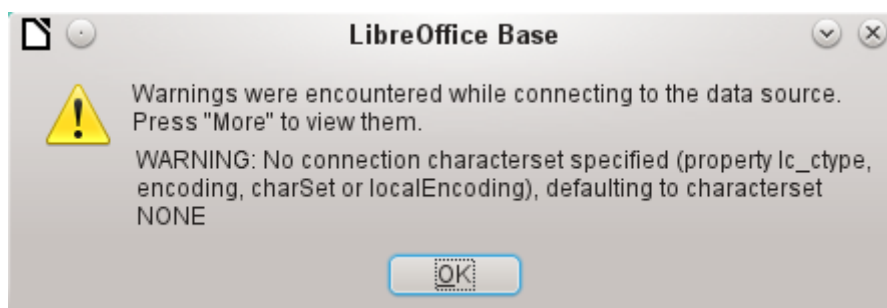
LibreOffice Base

Warnings were encountered while connecting to the data source. Press "More" to view them.

WARNING: No connection characterset specified (property lc_ctype, encoding, charSet or localEncoding), defaulting to characterset NONE

OK